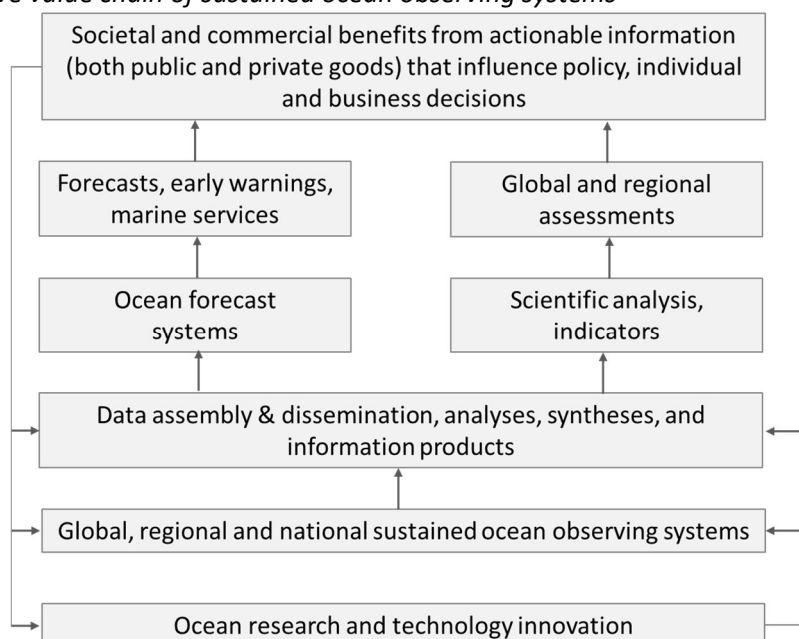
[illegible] value chain of sustained ocean observing systems

Societal and commercial benefits from actionable information (both public and private goods) that influence policy, individual and business decisions

Forecasts, early warnings, marine services

Global and regional assessments

Ocean forecast systems

Scientific analysis, indicators

Data assembly & dissemination, analyses, syntheses, and information products

Global, regional and national sustained ocean observing systems

Ocean research and technology innovation